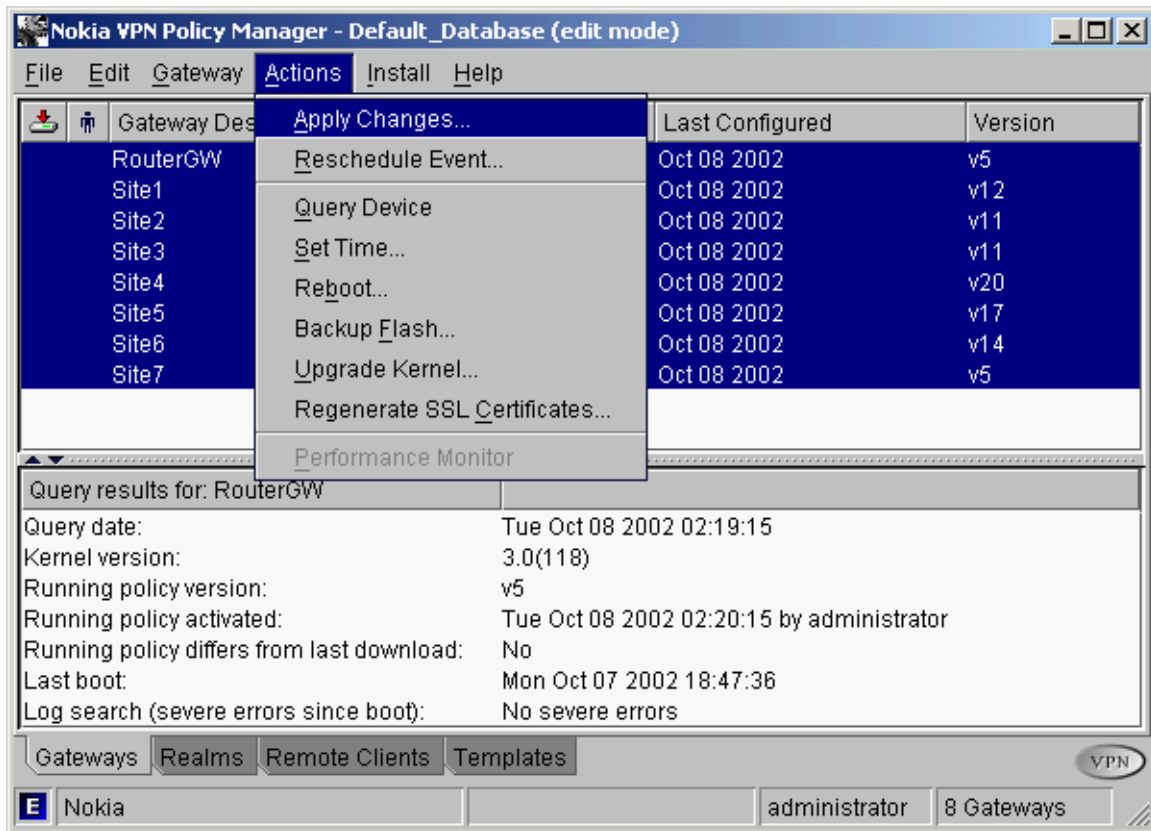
Nokia VPN Policy Manager - Default_Database (edit mode)

File Edit Gateway Actions Install Help

| | | Gateway Des | Last Configured | Version |
|---|---|---|---|---|
| | | RouterGW | Oct 08 2002 | v5 |
| | | Site1 | Oct 08 2002 | v12 |
| | | Site2 | Oct 08 2002 | v11 |
| | | Site3 | Oct 08 2002 | v11 |
| | | Site4 | Oct 08 2002 | v20 |
| | | Site5 | Oct 08 2002 | v17 |
| | | Site6 | Oct 08 2002 | v14 |
| | | Site7 | Oct 08 2002 | v5 |

Apply Changes...
Reschedule Event...
Query Device
Set Time...
Reboot...
Backup Flash...
Upgrade Kernel...
Regenerate SSL Certificates...
Performance Monitor

Query results for: RouterGW

| | |
|---|---|
| Query date: | Tue Oct 08 2002 02:19:15 |
| Kernel version: | 3.0(118) |
| Running policy version: | v5 |
| Running policy activated: | Tue Oct 08 2002 02:20:15 by administrator |
| Running policy differs from last download: | No |
| Last boot: | Mon Oct 07 2002 18:47:36 |
| Log search (severe errors since boot): | No severe errors |

Gateways Realms Remote Clients Templates

VPN

E Nokia administrator 8 Gateways